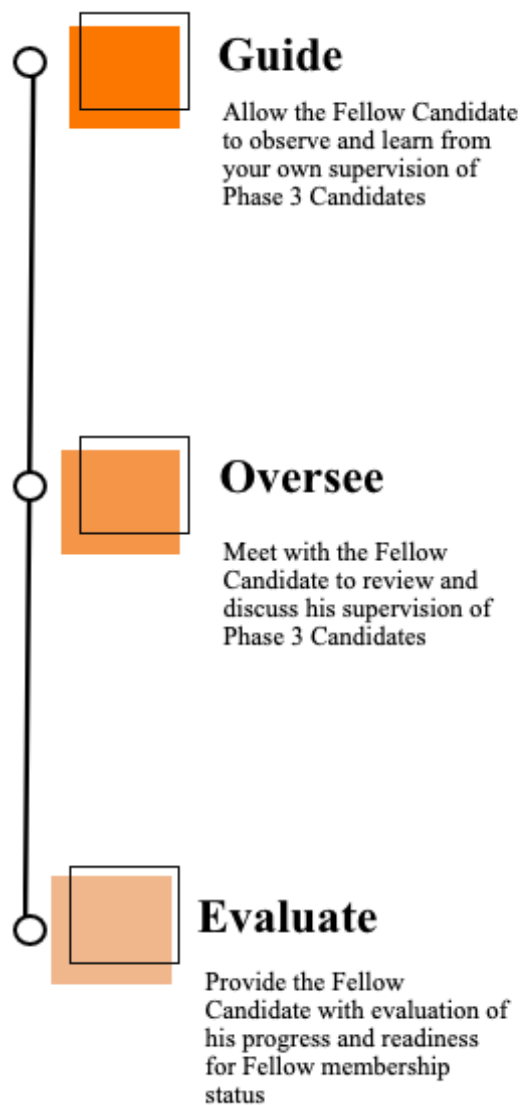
Guide

Allow the Fellow Candidate to observe and learn from your own supervision of Phase 3 Candidates

Oversee

Meet with the Fellow Candidate to review and discuss his supervision of Phase 3 Candidates

Evaluate

Provide the Fellow Candidate with evaluation of his progress and readiness for Fellow membership status